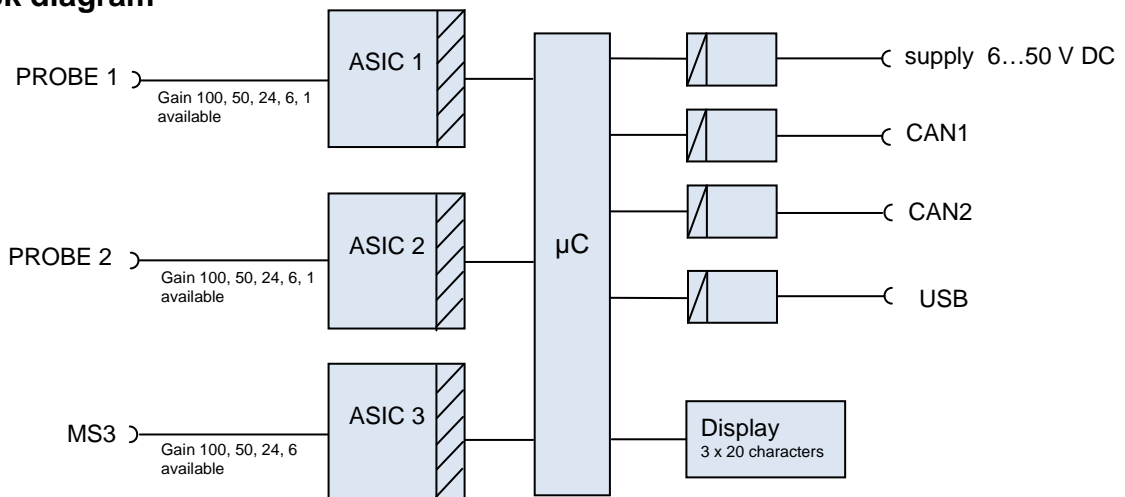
k diagram

PROBE 1
Gain 100, 50, 24, 6, 1 available
ASIC 1

PROBE 2
Gain 100, 50, 24, 6, 1 available
ASIC 2

MS3
Gain 100, 50, 24, 6 available
ASIC 3

µC

supply 6…50 V DC
CAN1
CAN2
USB

Display
3 x 20 characters